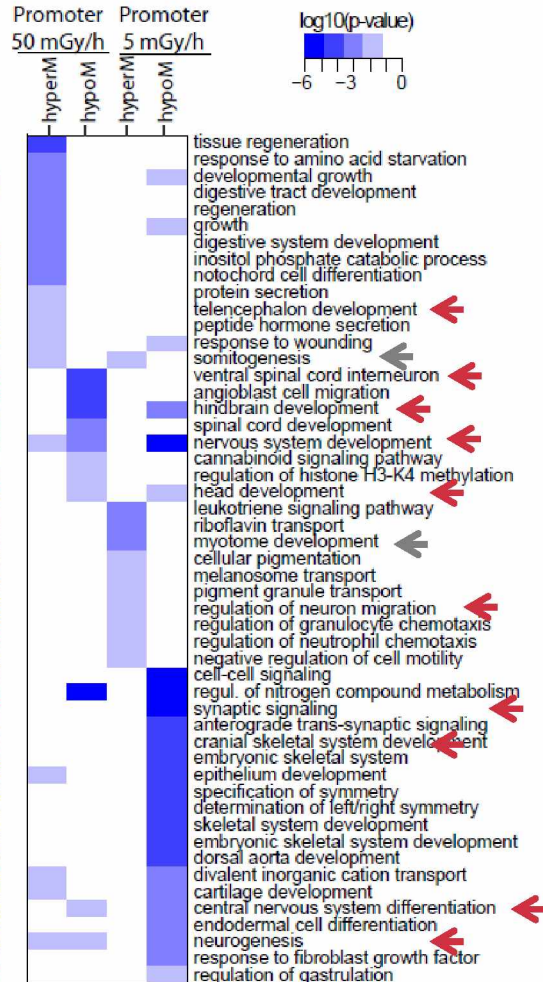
Promoter 50 mGy/h
Promoter 5 mGy/h

log10(p-value)
−6 −3 0

hyperM
hypoM
hyperM
hypoM

tissue regeneration
response to amino acid starvation
developmental growth
digestive tract development
regeneration
growth
digestive system development
inositol phosphate catabolic process
notochord cell differentiation
protein secretion
telencephalon development
peptide hormone secretion
response to wounding
somitogenesis
ventral spinal cord interneuron
angioblast cell migration
hindbrain development
spinal cord development
nervous system development
cannabinoid signaling pathway
regulation of histone H3-K4 methylation
head development
leukotriene signaling pathway
riboflavin transport
myotome development
cellular pigmentation
melanosome transport
pigment granule transport
regulation of neuron migration
regulation of granulocyte chemotaxis
regulation of neutrophil chemotaxis
negative regulation of cell motility
cell-cell signaling
regul. of nitrogen compound metabolism
synaptic signaling
anterograde trans-synaptic signaling
cranial skeletal system development
embryonic skeletal system
epithelium development
specification of symmetry
determination of left/right symmetry
skeletal system development
embryonic skeletal system development
dorsal aorta development
divalent inorganic cation transport
cartilage development
central nervous system differentiation
endodermal cell differentiation
neurogenesis
response to fibroblast growth factor
regulation of gastrulation